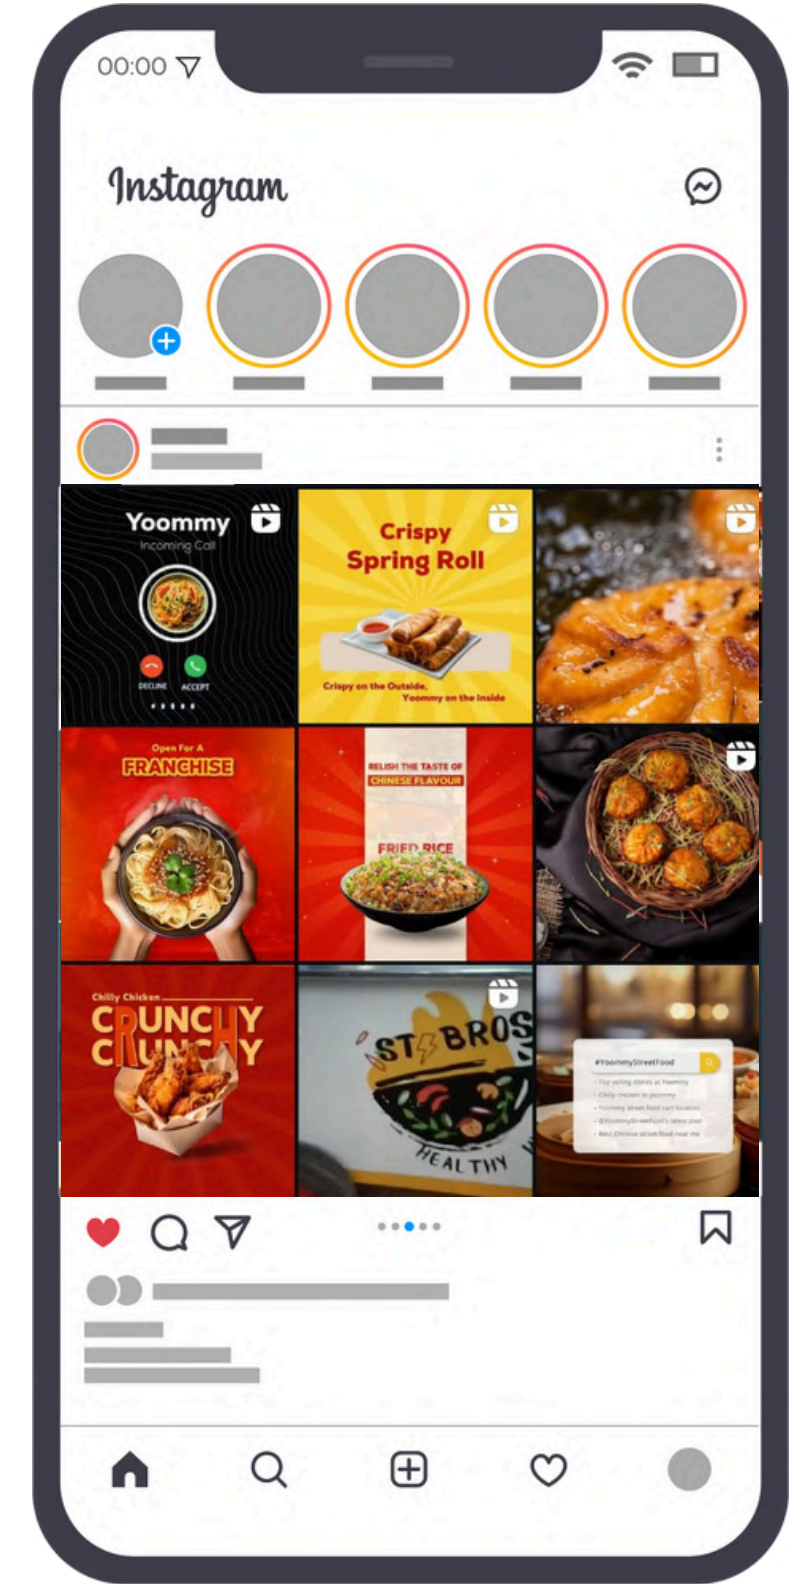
00:00

Instagram

Yoommy
Incoming Call
DECLINE ACCEPT

Crispy Spring Roll
Crispy on the Outside, Yoommy on the Inside

Open For A
FRANCHISE

RELISH THE TASTE OF
CHINESE FLAVOUR
FRIED RICE

Chilly Chicken
CRUNCHY CRUNCHY

ST BROS
HEALTHY

#YoommyStreetFood
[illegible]